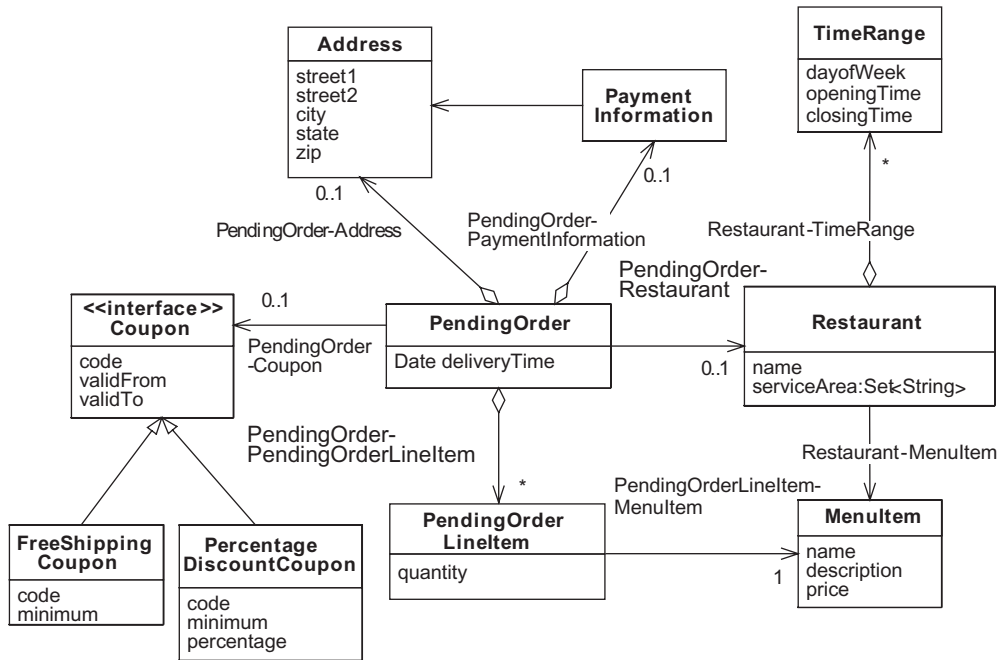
Address

street1
street2
city
state
zip

Payment Information

TimeRange

dayofWeek
openingTime
closingTime

0..1

PendingOrder-Address

PendingOrder-PaymentInformation

0..1

*

Restaurant-TimeRange

PendingOrder-Restaurant

<<interface>> Coupon

code
validFrom
validTo

0..1

PendingOrder

Date deliveryTime

PendingOrder -Coupon

Restaurant

name
serviceArea:Set<String>

0..1

PendingOrder-PendingOrderLineItem

Restaurant-MenuItem

*

PendingOrderLineItem-MenuItem

FreeShipping Coupon

code
minimum

Percentage DiscountCoupon

code
minimum
percentage

PendingOrder LineItem

quantity

1

MenuItem

name
description
price